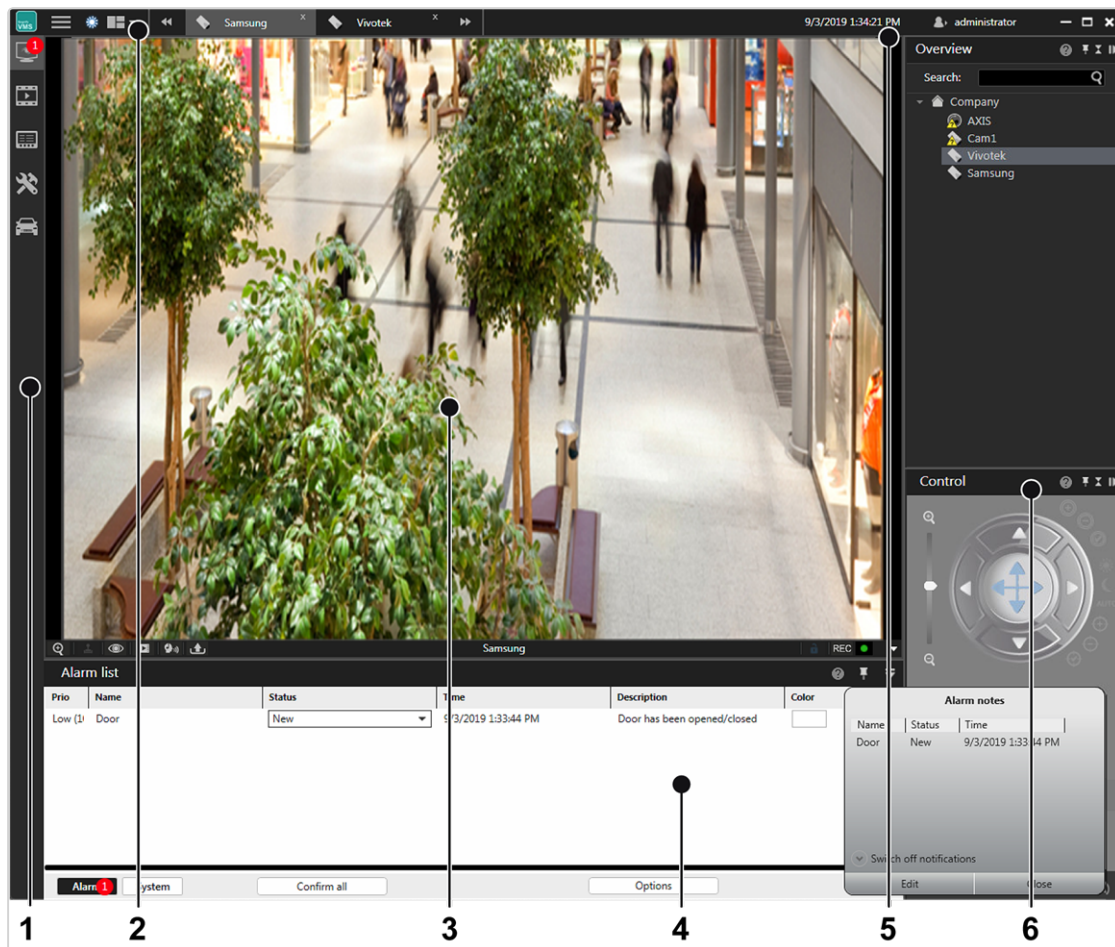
VMS

1

Samsung

Vivotek

9/3/2019 1:34:21 PM

administrator

Overview

Search:

Company

AXIS

Cam1

Vivotek

Samsung

Control

Samsung

REC

Alarm list

| Prio | Name | Status | Time | Description | Color |
|---|---|---|---|---|---|
| Low (1( | Door | New | 9/3/2019 1:33:44 PM | Door has been opened/closed | |

Alarm notes

| Name | Status | Time |
|---|---|---|
| Door | New | 9/3/2019 1:33:44 PM |

Switch off notifications

Edit

Close

Alarm 1

System

Confirm all

Options

1 2 3 4 5 6